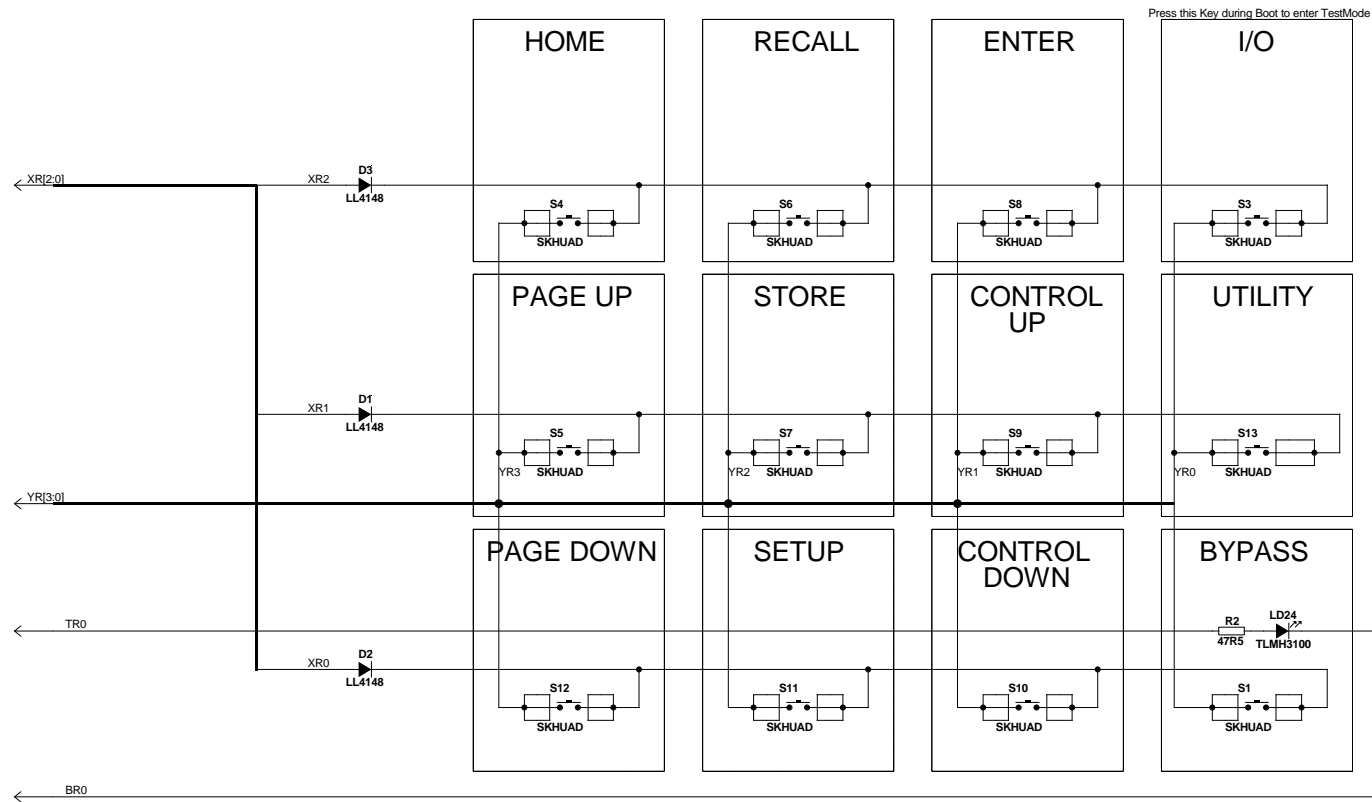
Press this Key during Boot to enter TestMode

HOME
RECALL
ENTER
I/O

XR[2:0]
XR2
D3
LL4148
S4
SKHUAD
S6
SKHUAD
S8
SKHUAD
S3
SKHUAD

PAGE UP
STORE
CONTROL UP
UTILITY

XR1
D1
LL4148
S5
SKHUAD
S7
SKHUAD
S9
SKHUAD
S13
SKHUAD
YR3
YR2
YR1
YR0

YR[3:0]

PAGE DOWN
SETUP
CONTROL DOWN
BYPASS

TR0
R2
47R5
LD24
TLMH3100

XR0
D2
LL4148
S12
SKHUAD
S11
SKHUAD
S10
SKHUAD
S1
SKHUAD

BR0